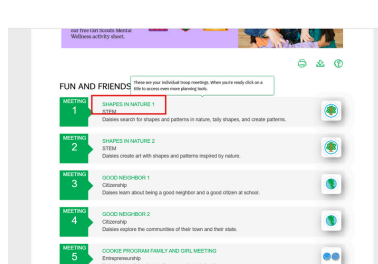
our free Girl Scouts Mental Wellness activity sheet.

FUN AND FRIENDS

These are your individual troop meetings. When you're ready click on a title to access even more planning tools.

MEETING 1
SHAPES IN NATURE 1
STEM
Daisies search for shapes and patterns in nature, tally shapes, and create patterns.

MEETING 2
SHAPES IN NATURE 2
STEM
Daisies create art with shapes and patterns inspired by nature.

MEETING 3
GOOD NEIGHBOR 1
Citizenship
Daisies learn about being a good neighbor and a good citizen at school.

MEETING 4
GOOD NEIGHBOR 2
Citizenship
Daisies explore the communities of their town and their state.

MEETING 5
COOKIE PROGRAM FAMILY AND GIRL MEETING
Entrepreneurship